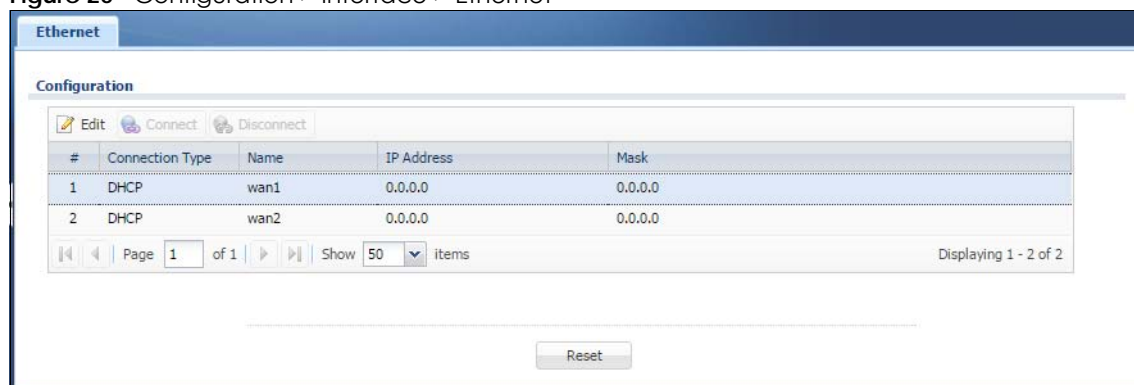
Figure 20 Configuration > Interface > Ethernet

Ethernet

Configuration

Edit Connect Disconnect

| # | Connection Type | Name | IP Address | Mask |
|---|---|---|---|---|
| 1 | DHCP | wan1 | 0.0.0.0 | 0.0.0.0 |
| 2 | DHCP | wan2 | 0.0.0.0 | 0.0.0.0 |

Page 1 of 1 Show 50 items Displaying 1 - 2 of 2

Reset